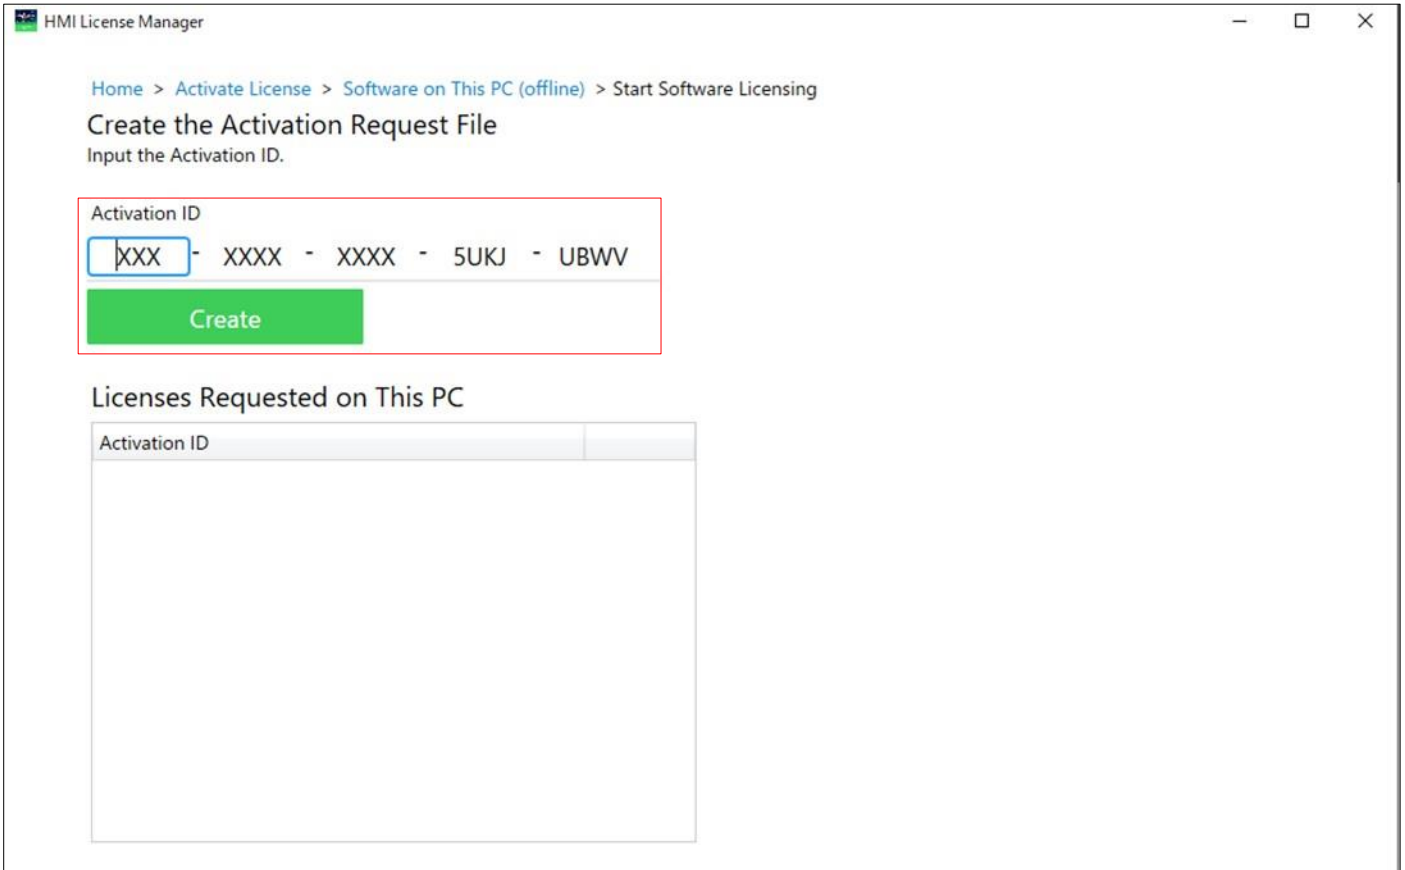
HMI License Manager

Home > Activate License > Software on This PC (offline) > Start Software Licensing

Create the Activation Request File

Input the Activation ID.

Activation ID

XXXX - XXXX - XXXX - 5UKJ - UBWV

Create

Licenses Requested on This PC

| Activation ID | |
|---|---|